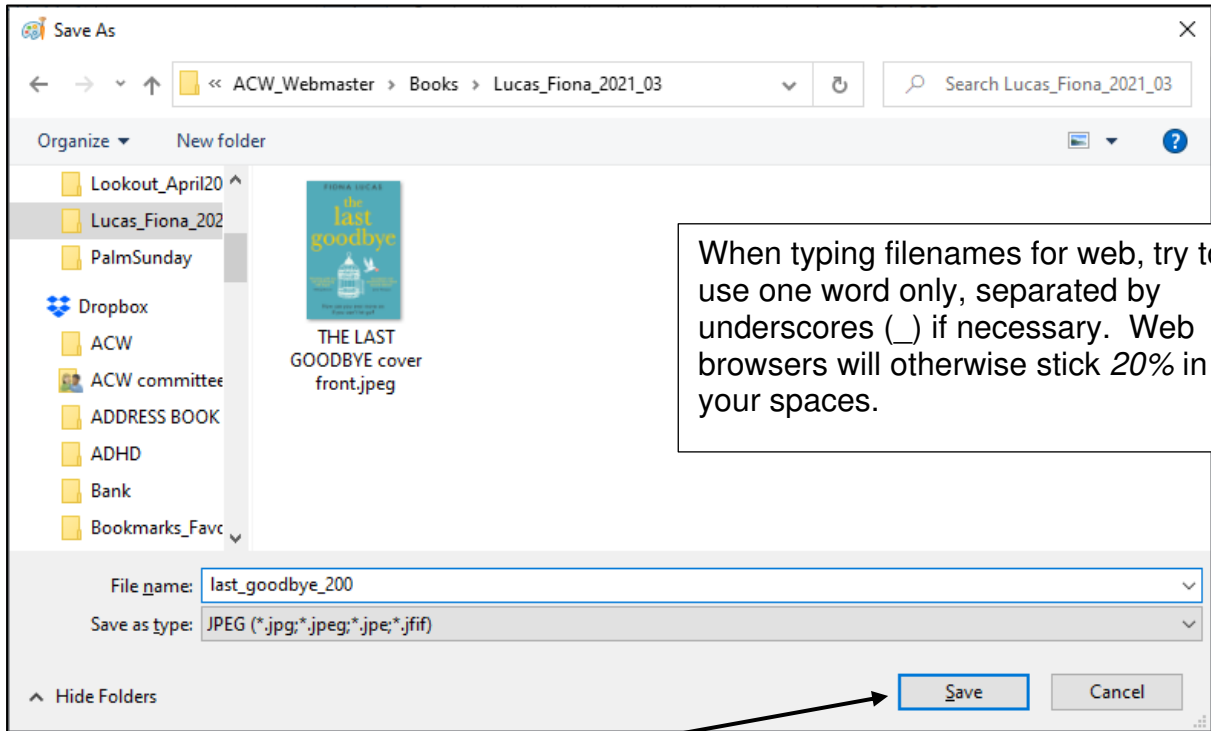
Save As

« ACW_Webmaster › Books › Lucas_Fiona_2021_03

Search Lucas_Fiona_2021_03

Organize ▾ New folder

Lookout_April20
Lucas_Fiona_202
PalmSunday
Dropbox
ACW
ACW committee
ADDRESS BOOK
ADHD
Bank
Bookmarks_Favo

FIONA LUCAS
the last goodbye

THE LAST GOODBYE cover front.jpeg

When typing filenames for web, try to use one word only, separated by underscores (_) if necessary. Web browsers will otherwise stick *20%* in your spaces.

File name: last_goodbye_200
Save as type: JPEG (*.jpg;*.jpeg;*.jpe;*.jfif)

Hide Folders

Save
Cancel